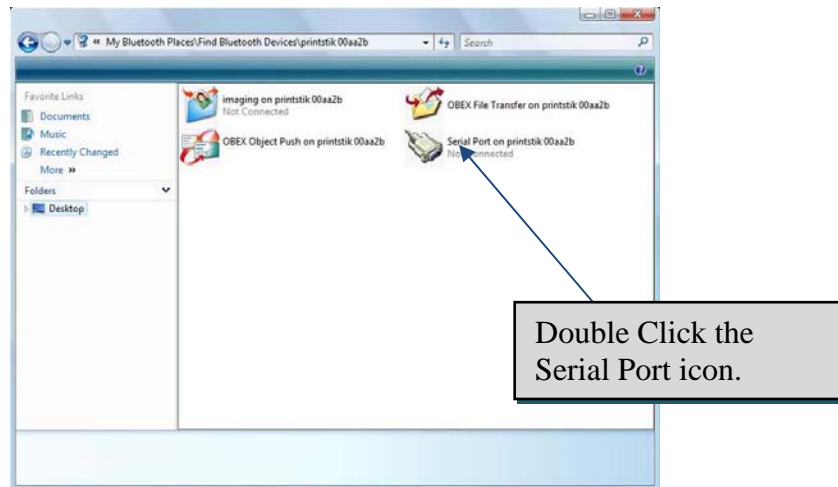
« My Bluetooth Places\Find Bluetooth Devices\printstik 00aa2b

Search

Favorite Links

Documents

Music

Recently Changed

More »

Folders

Desktop

imaging on printstik 00aa2b
Not Connected

OBEX File Transfer on printstik 00aa2b

OBEX Object Push on printstik 00aa2b

Serial Port on printstik 00aa2b
No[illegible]nnected

Double Click the Serial Port icon.